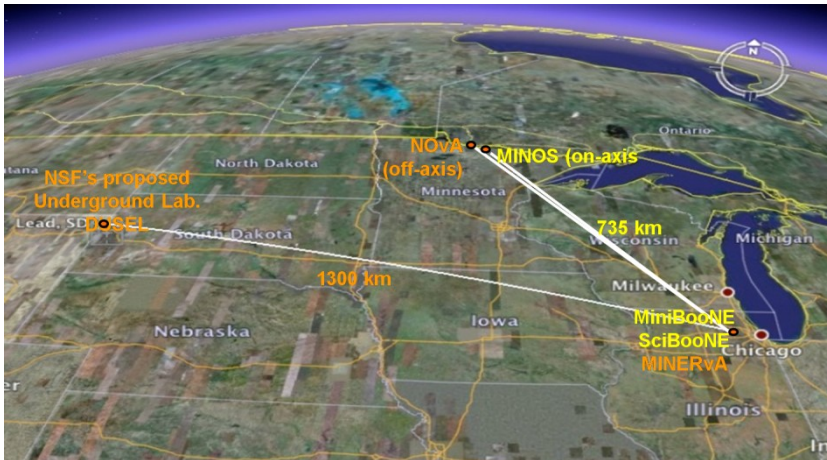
N

Ontario

NOvA
(off-axis)

MINOS (on-axis)

North Dakota

tana

NSF's proposed
Underground Lab.

Lead, SD

DUSEL

South Dakota

Minnesota

735 km

Wisconsin

Michigan

1300 km

Milwaukee

Nebraska

Iowa

MiniBooNE
SciBooNE
MINERvA

Chicago

Illinois

In